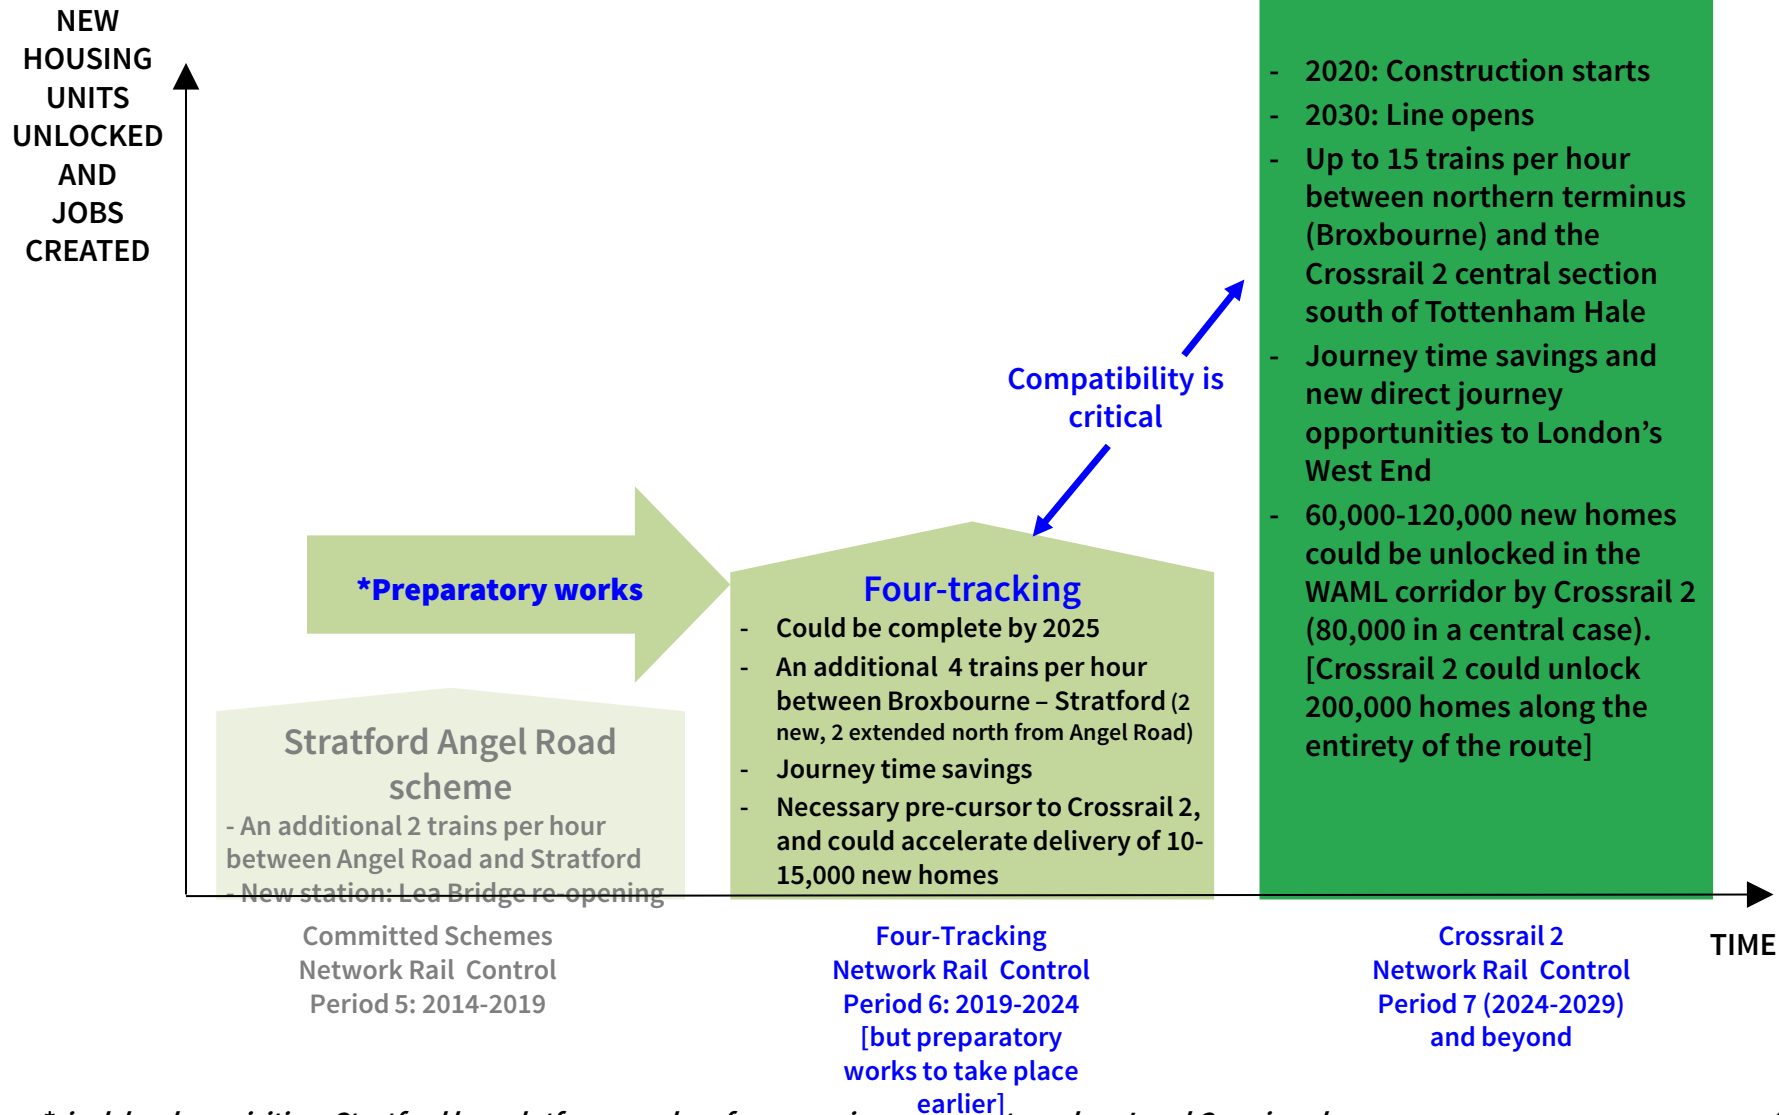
NEW HOUSING UNITS UNLOCKED AND JOBS CREATED

- 2020: Construction starts
- 2030: Line opens
- Up to 15 trains per hour between northern terminus (Broxbourne) and the Crossrail 2 central section south of Tottenham Hale
- Journey time savings and new direct journey opportunities to London's West End
- 60,000-120,000 new homes could be unlocked in the WAML corridor by Crossrail 2 (80,000 in a central case). [Crossrail 2 could unlock 200,000 homes along the entirety of the route]

Compatibility is critical

*Preparatory works

Four-tracking
- Could be complete by 2025
- An additional 4 trains per hour between Broxbourne – Stratford (2 new, 2 extended north from Angel Road)
- Journey time savings
- Necessary pre-cursor to Crossrail 2, and could accelerate delivery of 10-15,000 new homes

Stratford Angel Road scheme
- An additional 2 trains per hour between Angel Road and Stratford
- New station: Lea Bridge re-opening

Committed Schemes Network Rail Control Period 5: 2014-2019

Four-Tracking Network Rail Control Period 6: 2019-2024 [but preparatory works to take place earlier]

Crossrail 2 Network Rail Control Period 7 (2024-2029) and beyond

TIME

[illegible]